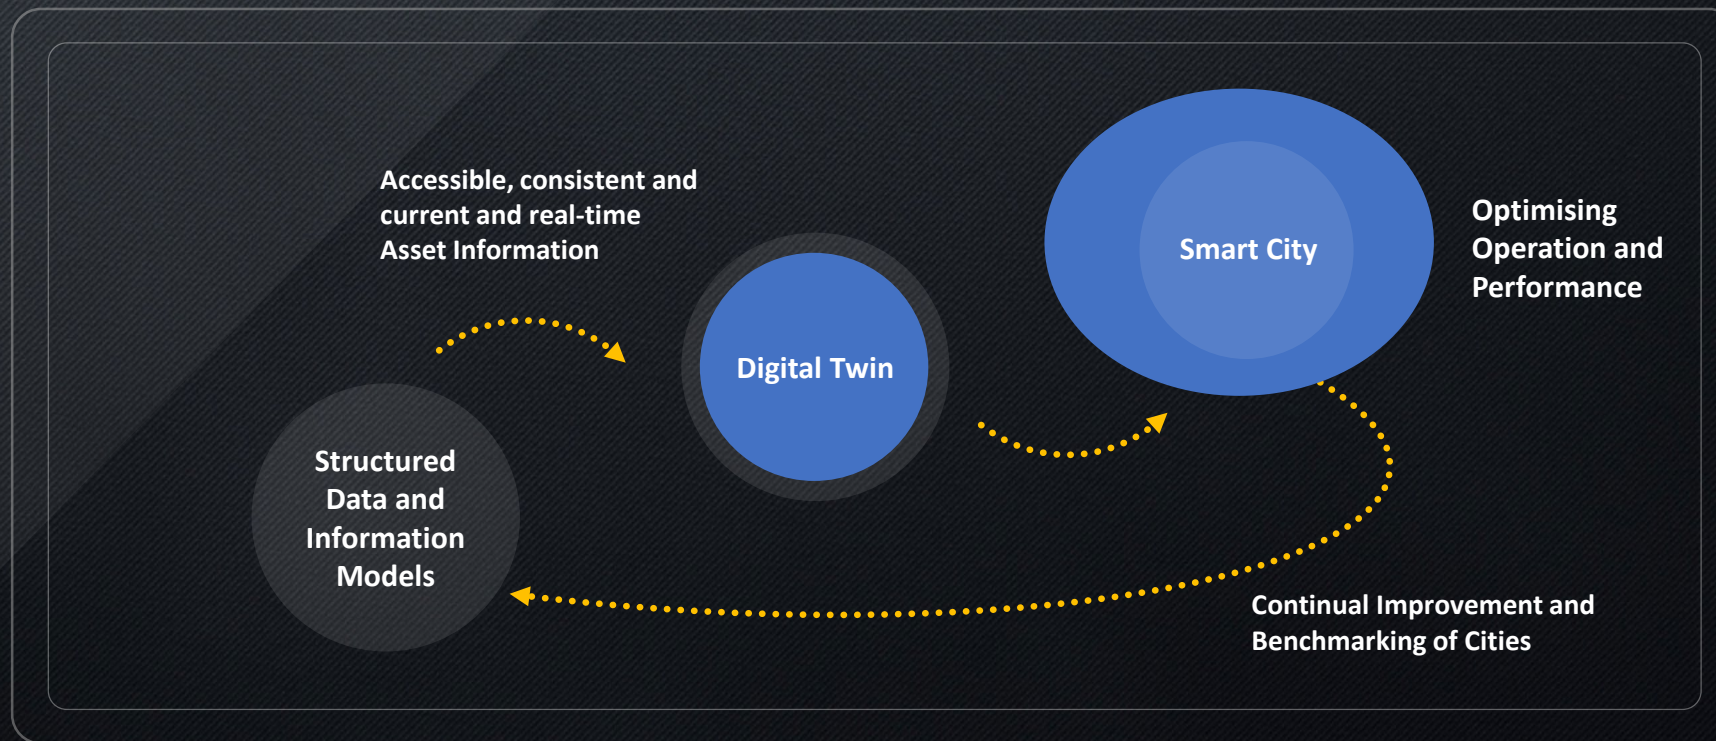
Accessible, consistent and current and real-time Asset Information

Smart City

Optimising Operation and Performance

Digital Twin

Structured Data and Information Models

Continual Improvement and Benchmarking of Cities